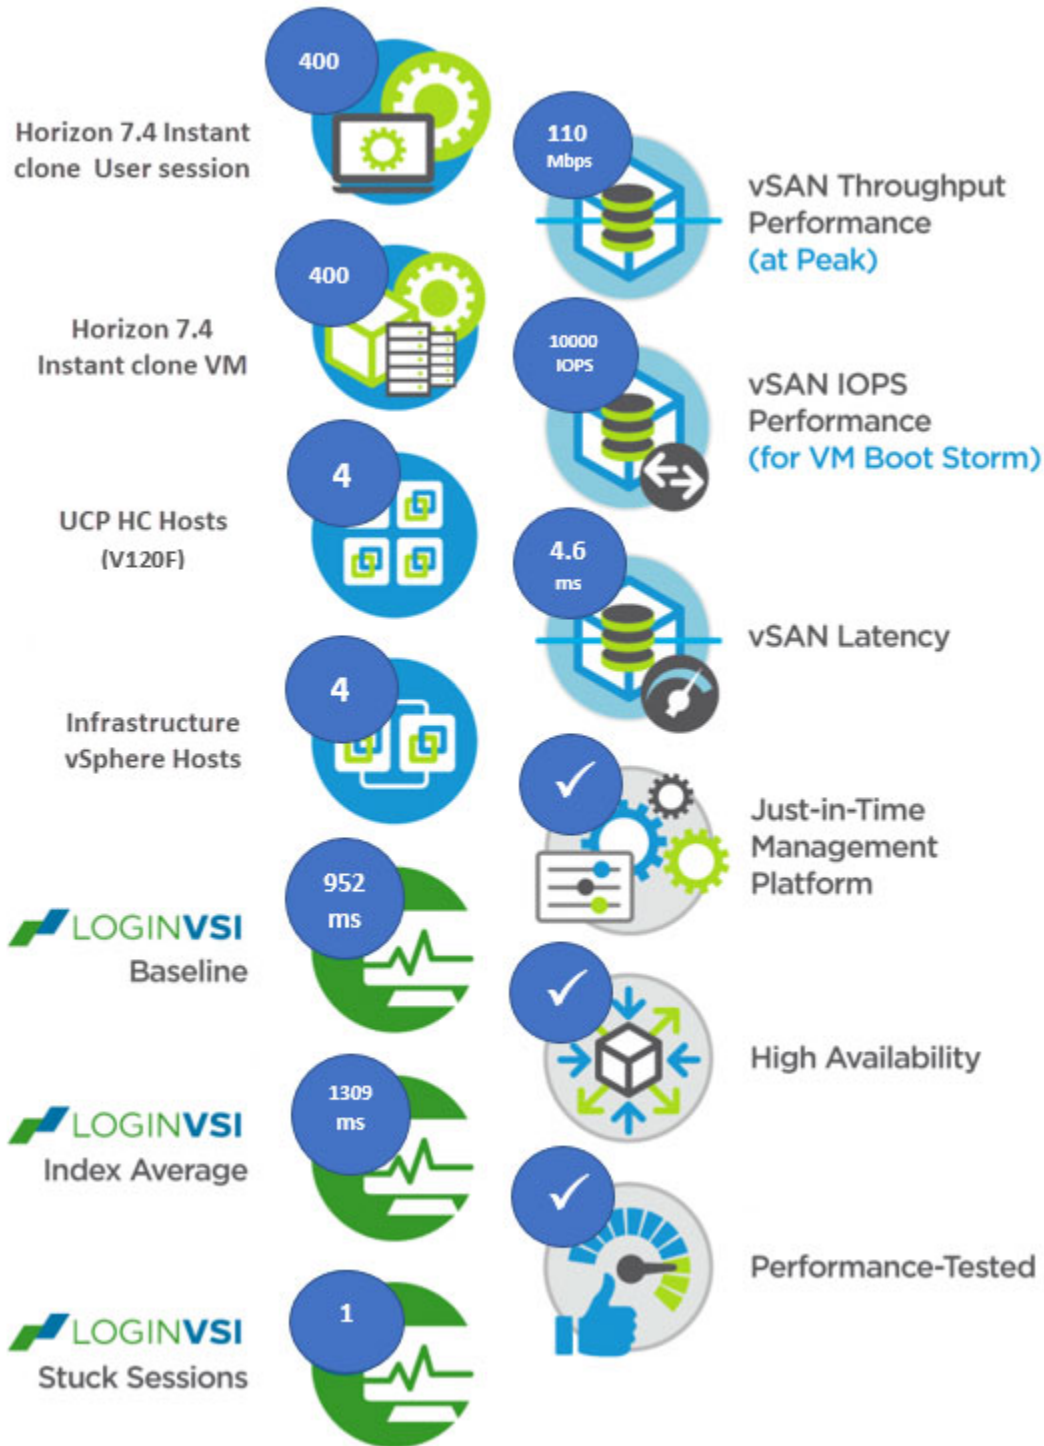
400

Horizon 7.4 Instant clone User session

110 Mbps

vSAN Throughput Performance (at Peak)

400

Horizon 7.4 Instant clone VM

10000 IOPS

vSAN IOPS Performance (for VM Boot Storm)

4

UCP HC Hosts (V120F)

4.6 ms

vSAN Latency

4

Infrastructure vSphere Hosts

✓

Just-in-Time Management Platform

952 ms

LOGINVSI Baseline

✓

High Availability

1309 ms

LOGINVSI Index Average

✓

Performance-Tested

1

LOGINVSI Stuck Sessions